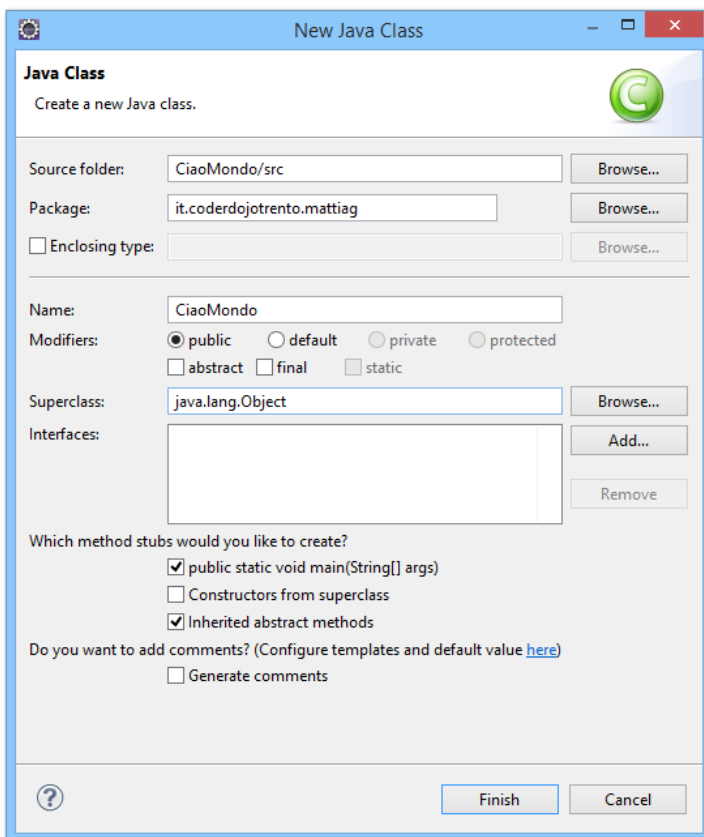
New Java Class

Java Class
Create a new Java class.

Source folder: CiaoMondo/src Browse...
Package: it.coderdojotrento.mattiag Browse...
Enclosing type: Browse...

Name: CiaoMondo
Modifiers: public default private protected
abstract final static
Superclass: java.lang.Object Browse...
Interfaces: Add...
Remove

Which method stubs would you like to create?
public static void main(String[] args)
Constructors from superclass
Inherited abstract methods
Do you want to add comments? (Configure templates and default value here)
Generate comments

?
Finish Cancel